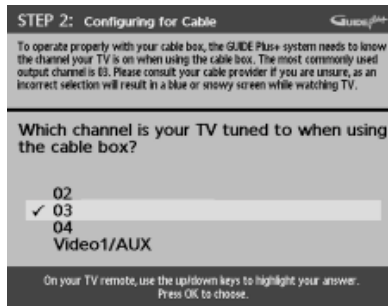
STEP 2: Configuring for Cable

Guide Plus+

To operate properly with your cable box, the GUIDE Plus+ system needs to know the channel your TV is on when using the cable box. The most commonly used output channel is 03. Please consult your cable provider if you are unsure, as an incorrect selection will result in a blue or snowy screen while watching TV.

Which channel is your TV tuned to when using the cable box?

02
✓ 03
04
Video1/AUX

On your TV remote, use the up/down keys to highlight your answer. Press OK to choose.